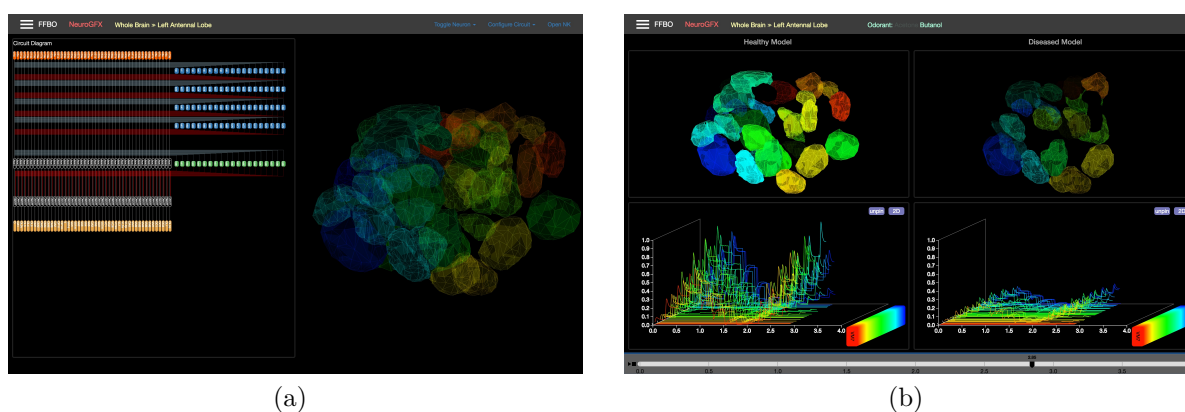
FFBO NeuroGFX Whole Brain » Left Antennal Lobe Toggle Neuron Configure Circuit Open NK

Circuit Diagram

(a)

FFBO NeuroGFX Whole Brain » Left Antennal Lobe Odorant: Butanol

Healthy Model

Diseased Model

unpin 2D

1.0 0.9 0.8 0.7 0.6 0.5 0.4 0.3 0.2 0.1 0.0

0.0 0.5 1.0 1.5 2.0 2.5 3.0 3.5 4.0

unpin 2D

1.0 0.9 0.8 0.7 0.6 0.5 0.4 0.3 0.2 0.1 0.0

0.0 0.5 1.0 1.5 2.0 2.5 3.0 3.5 4.0

0.0 0.5 1.0 1.5 2.0 2.5 3.0 3.5

(b)